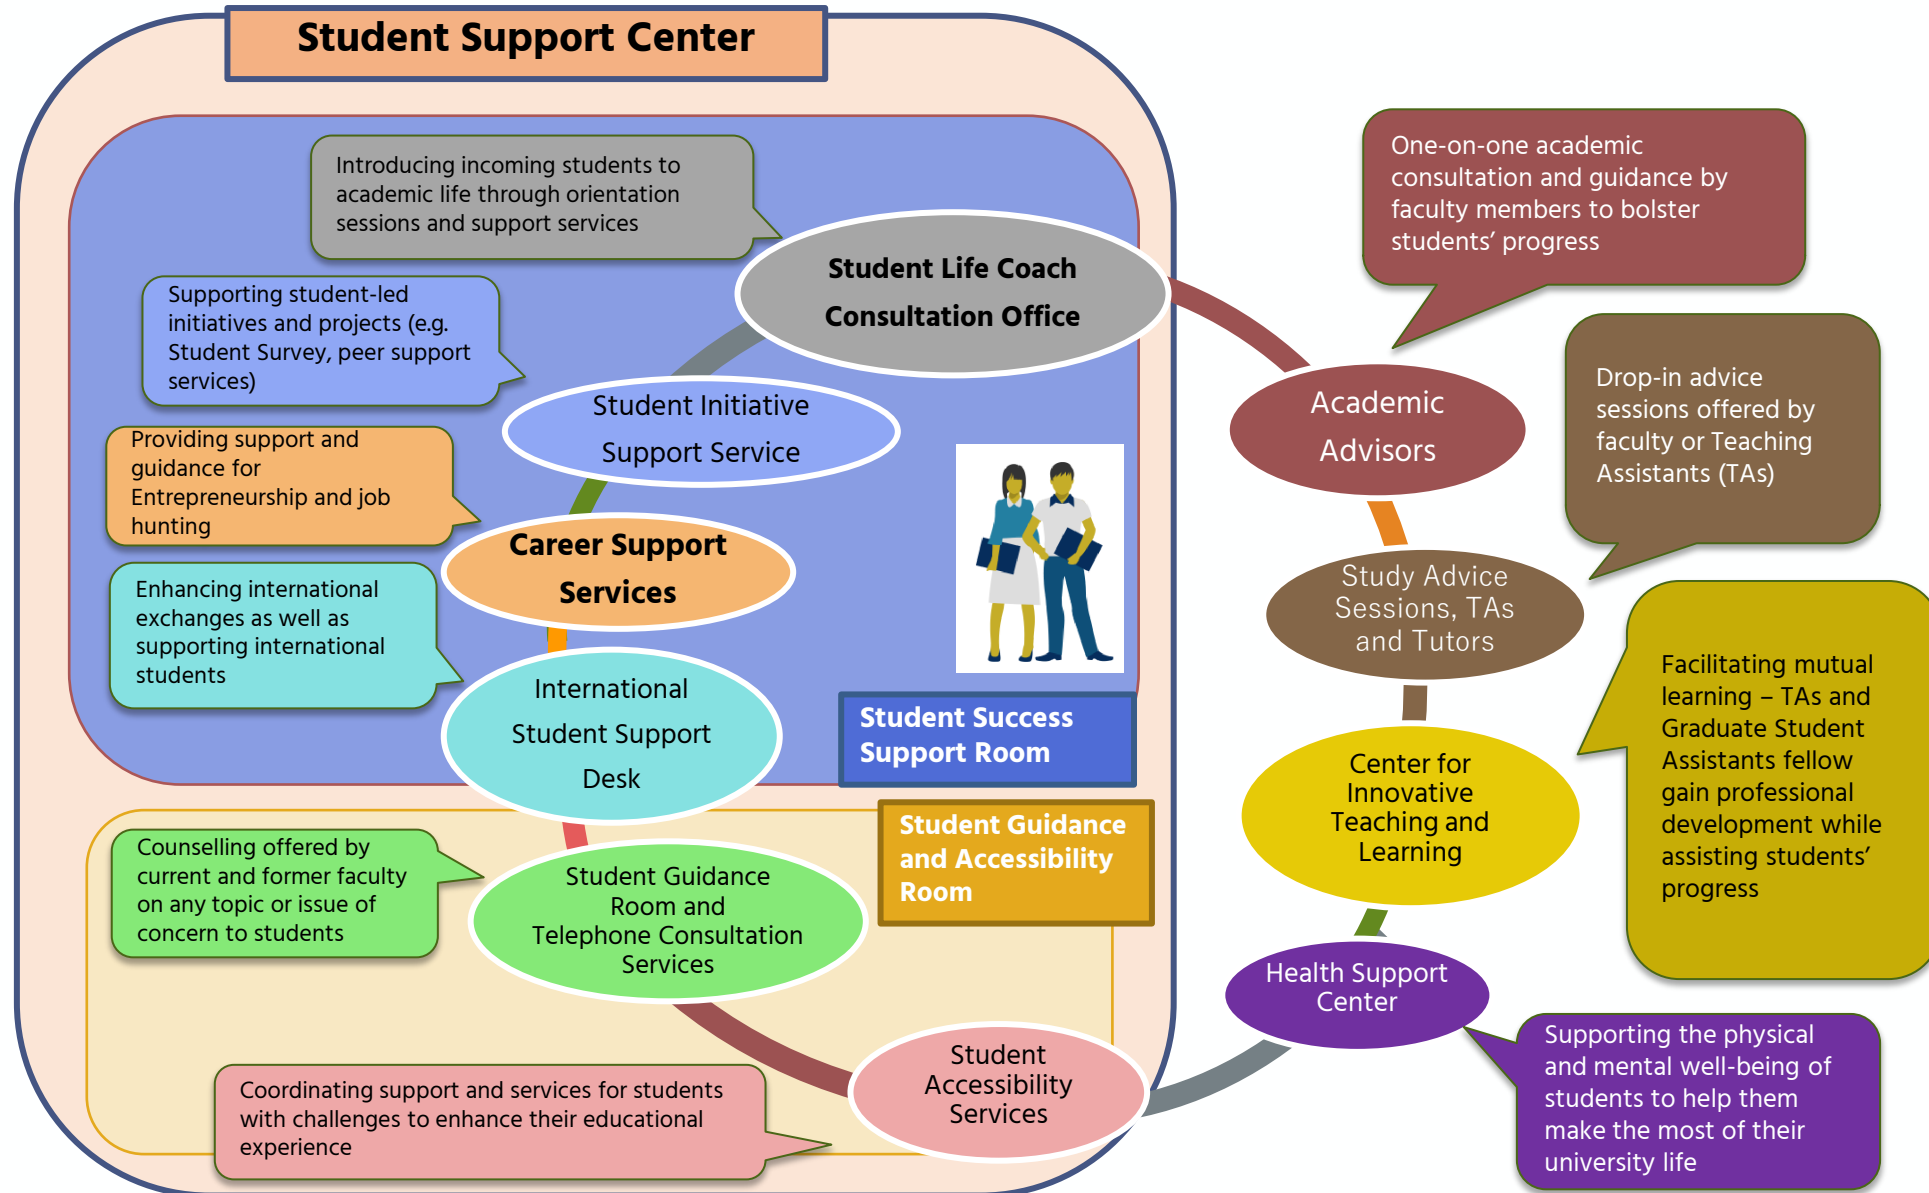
Student Support Center

Introducing incoming students to academic life through orientation sessions and support services

Student Life Coach Consultation Office

Supporting student-led initiatives and projects (e.g. Student Survey, peer support services)

Student Initiative Support Service

Providing support and guidance for Entrepreneurship and job hunting

Career Support Services

Enhancing international exchanges as well as supporting international students

International Student Support Desk

Student Success Support Room

Student Guidance and Accessibility Room

Counselling offered by current and former faculty on any topic or issue of concern to students

Student Guidance Room and Telephone Consultation Services

Coordinating support and services for students with challenges to enhance their educational experience

Student Accessibility Services

One-on-one academic consultation and guidance by faculty members to bolster students' progress

Academic Advisors

Drop-in advice sessions offered by faculty or Teaching Assistants (TAs)

Study Advice Sessions, TAs and Tutors

Facilitating mutual learning – TAs and Graduate Student Assistants fellow gain professional development while assisting students' progress

Center for Innovative Teaching and Learning

Health Support Center

Supporting the physical and mental well-being of students to help them make the most of their university life